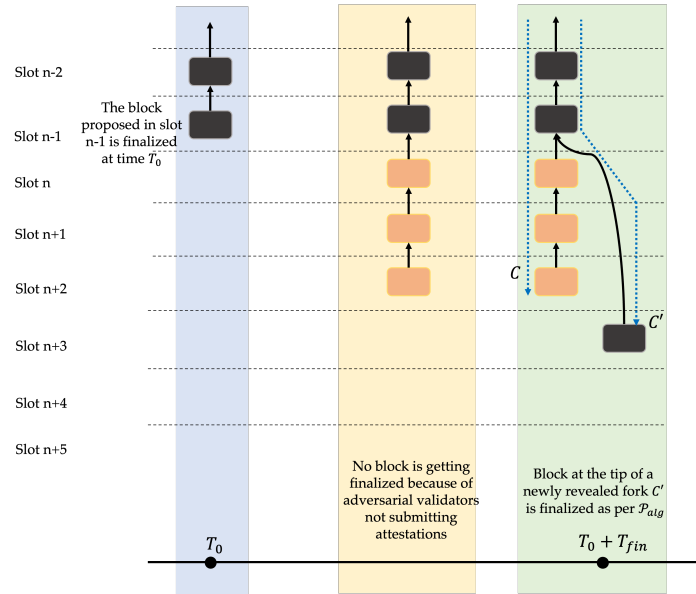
Slot n-2

Slot n-1

Slot n

Slot n+1

Slot n+2

Slot n+3

Slot n+4

Slot n+5

The block proposed in slot n-1 is finalized at time $T_0$

$C$

$C'$

No block is getting finalized because of adversarial validators not submitting attestations

Block at the tip of a newly revealed fork $C'$ is finalized as per $\mathcal{P}_{alg}$

$T_0$

$T_0 + T_{fin}$